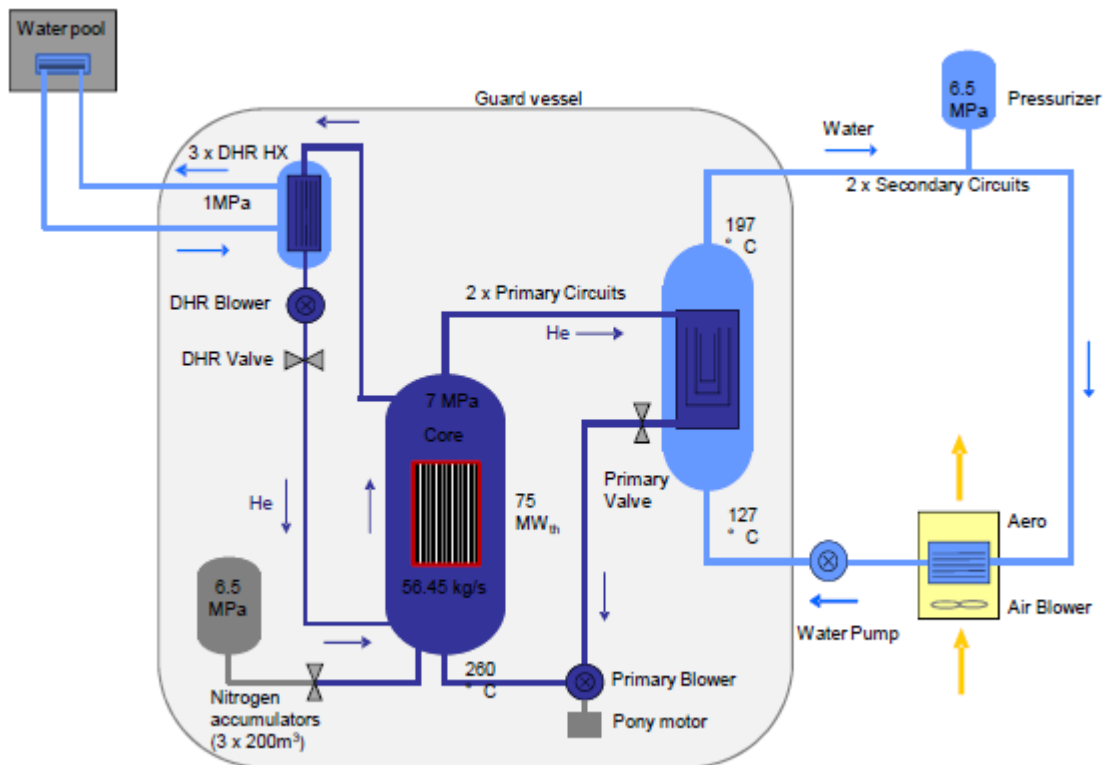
Water pool

Guard vessel

6.5 MPa

Pressurizer

Water

2 x Secondary Circuits

3 x DHR HX

1MPa

197 °C

DHR Blower

2 x Primary Circuits

He

DHR Valve

7 MPa

Core

Primary Valve

He

75 MW$_{th}$

127 °C

Aero

6.5 MPa

56.45 kg/s

Air Blower

Water Pump

260 °C

Primary Blower

Nitrogen accumulators (3 x 200m$^3$)

Pony motor